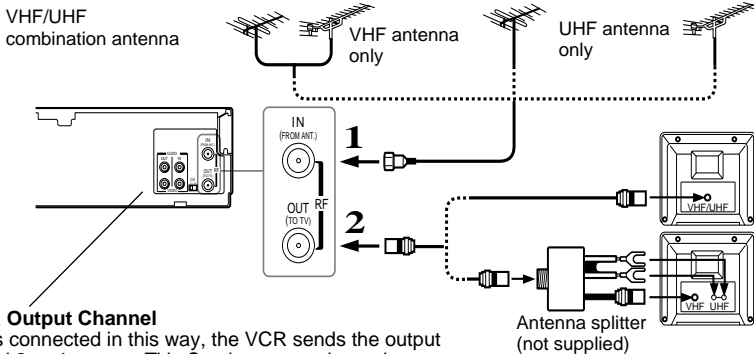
VHF/UHF combination antenna

VHF antenna only

UHF antenna only

IN (FROM ANT.)

1

RF

OUT (TO TV)

2

AUDIO

OUT

IN

CH

VHF/UHF

VHF UHF

Antenna splitter (not supplied)

Output Channel

s connected in this way, the VCR sends the output